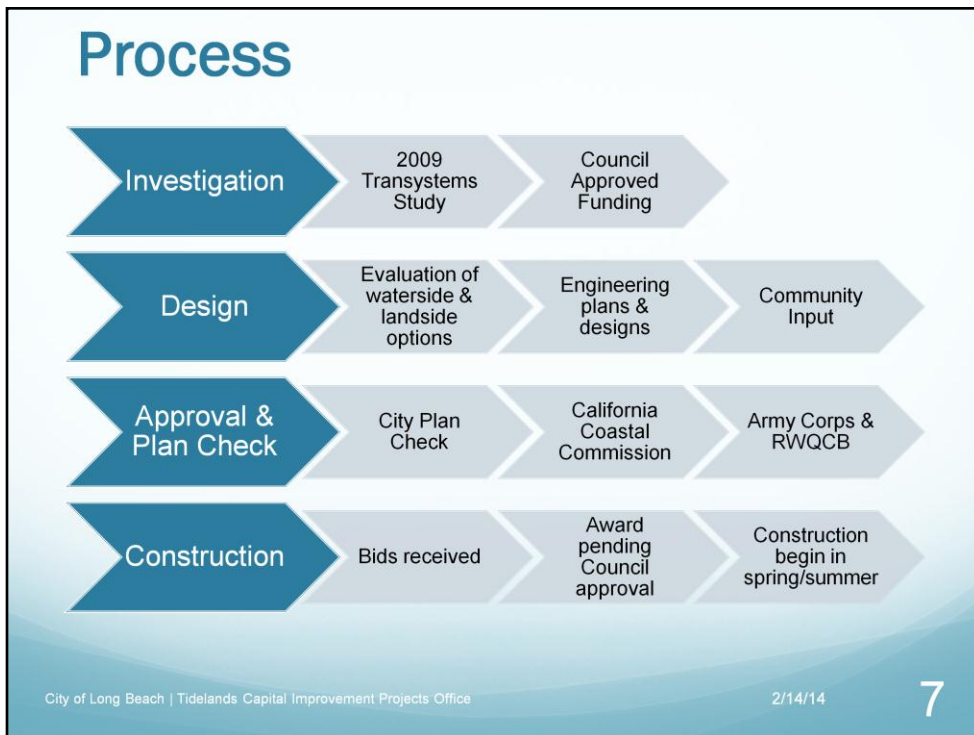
Process

Investigation

2009 Transystems Study

Council Approved Funding

Design

Evaluation of waterside & landside options

Engineering plans & designs

Community Input

Approval & Plan Check

City Plan Check

California Coastal Commission

Army Corps & RWQCB

Construction

Bids received

Award pending Council approval

Construction begin in spring/summer

City of Long Beach | Tidelands Capital Improvement Projects Office

2/14/14

7